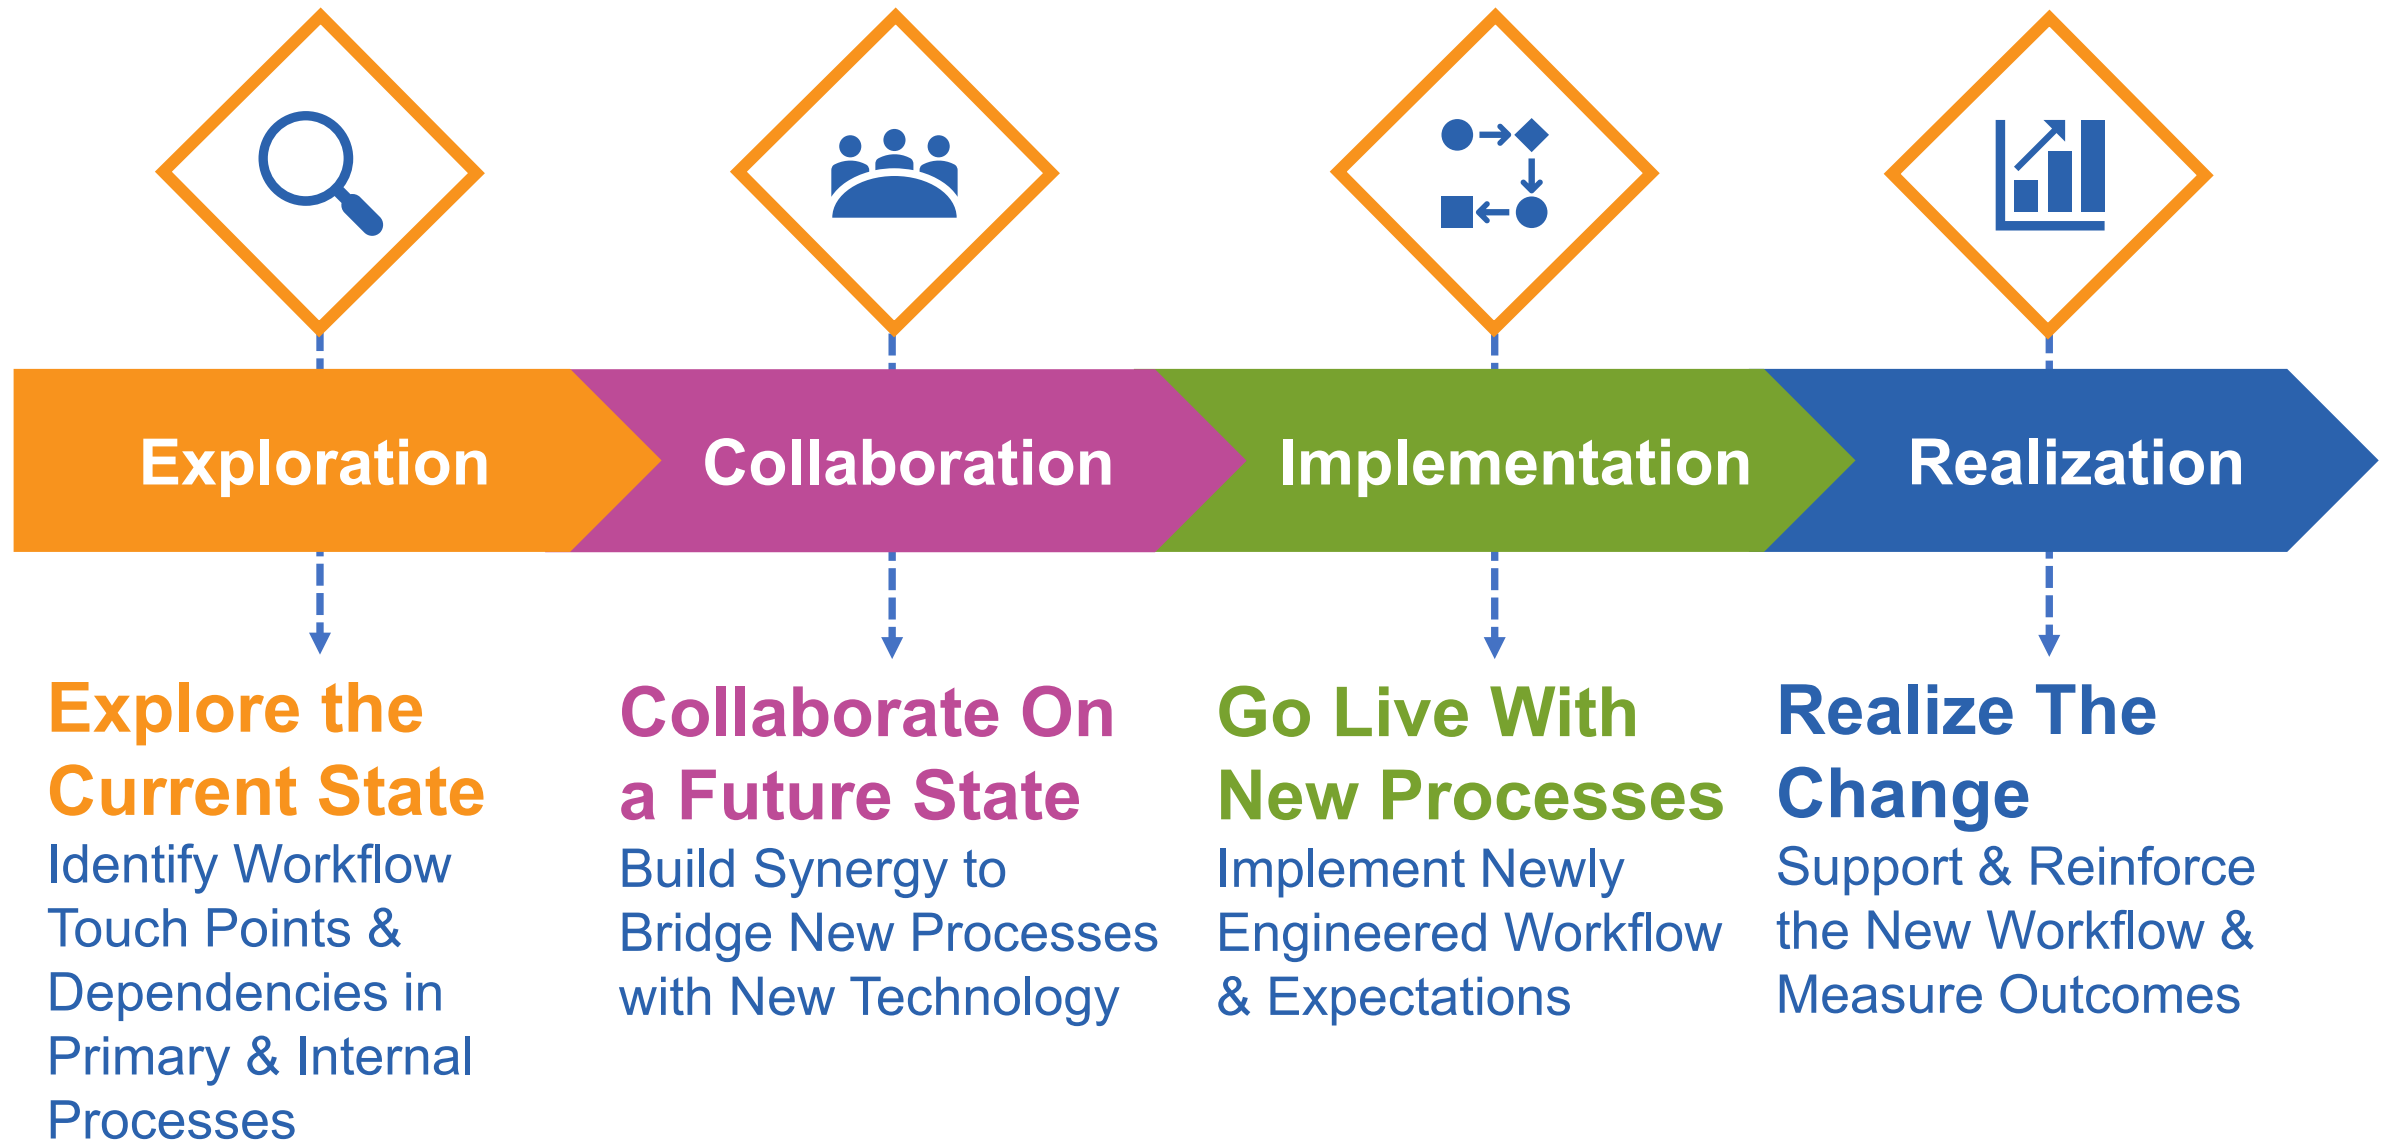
Exploration

Collaboration

Implementation

Realization

Explore the Current State
Identify Workflow Touch Points & Dependencies in Primary & Internal Processes

Collaborate On a Future State
Build Synergy to Bridge New Processes with New Technology

Go Live With New Processes
Implement Newly Engineered Workflow & Expectations

Realize The Change
Support & Reinforce the New Workflow & Measure Outcomes